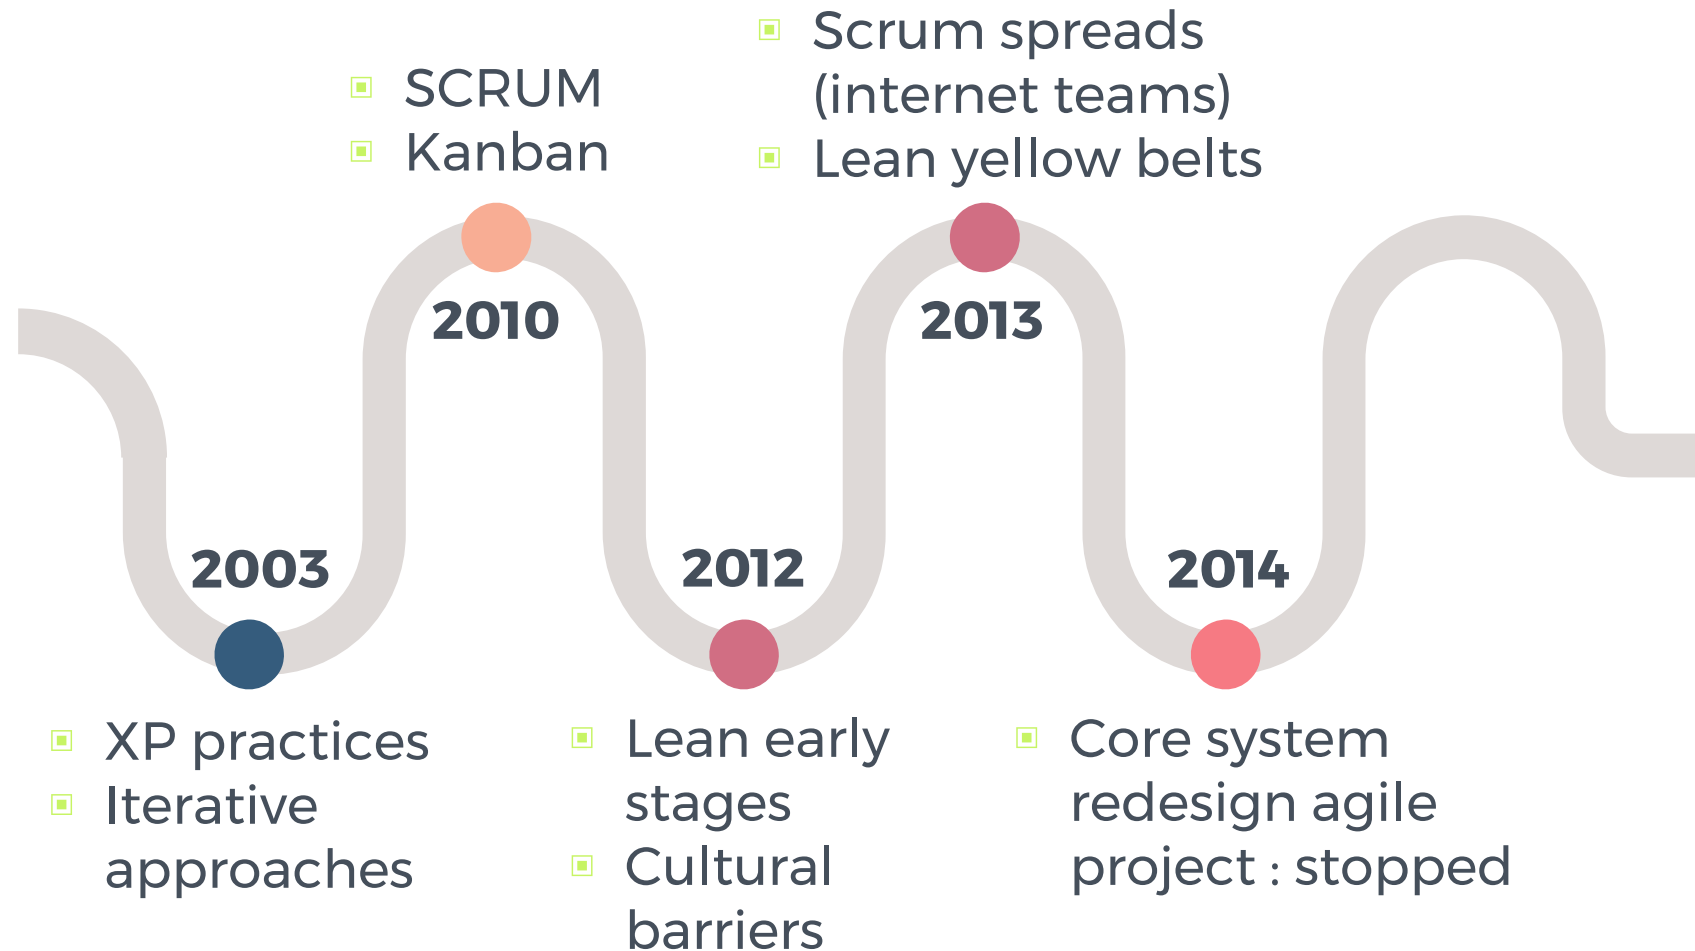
- SCRUM
- Kanban

2010

- Scrum spreads (internet teams)
- Lean yellow belts

2013

2003

- XP practices
- Iterative approaches

2012

- Lean early stages
- Cultural barriers

2014

- Core system redesign agile project : stopped